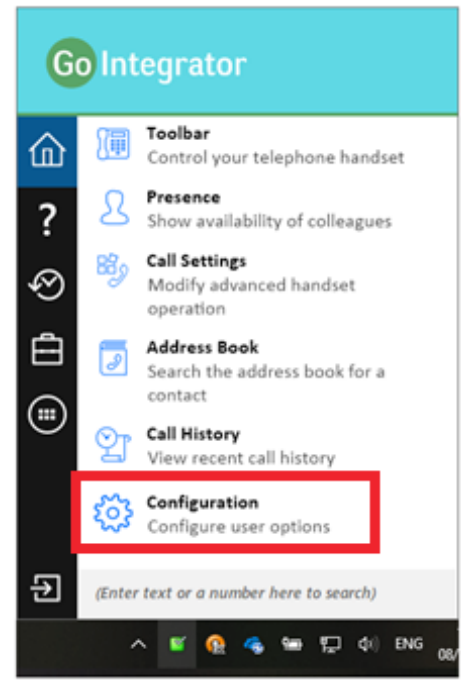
Go Integrator

?

Toolbar
Control your telephone handset

Presence
Show availability of colleagues

Call Settings
Modify advanced handset operation

Address Book
Search the address book for a contact

Call History
View recent call history

Configuration
Configure user options

(Enter text or a number here to search)

ENG

08/